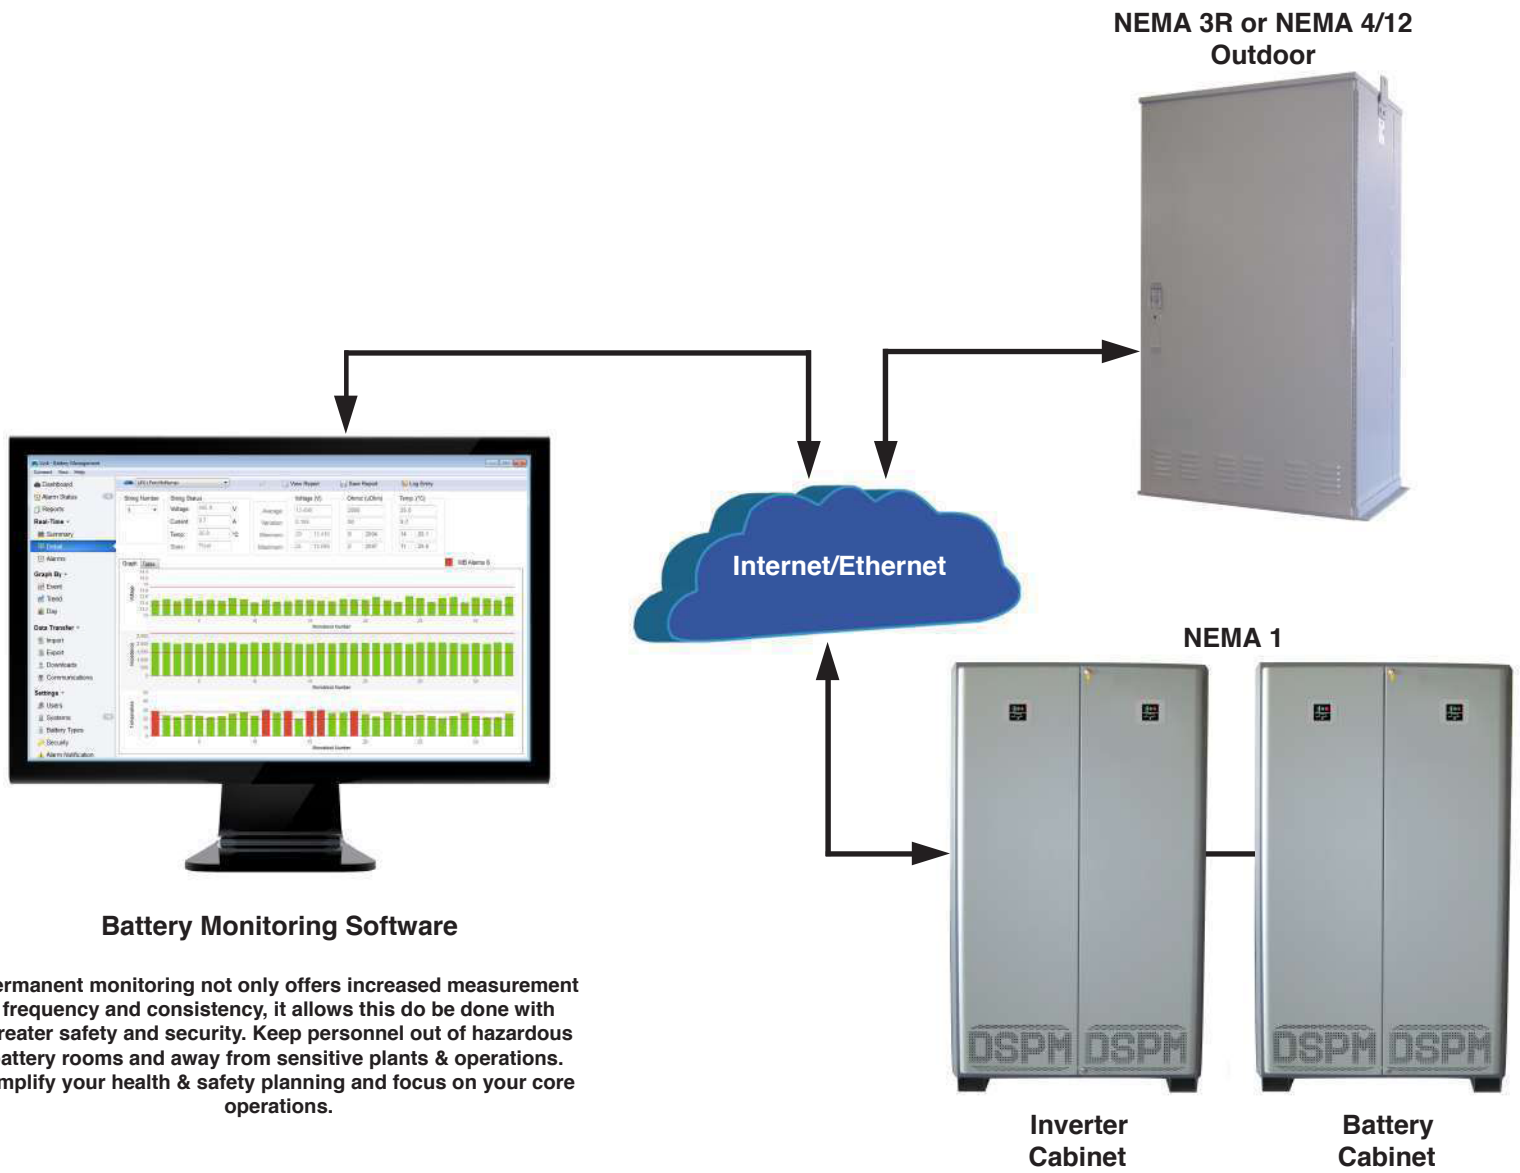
NEMA 3R or NEMA 4/12
Outdoor

Internet/Ethernet

NEMA 1

Dashboard
Alarm Status
Reports
Real-Time
Summary
Detail
Alarms
Graph By
Event
Trend
Day
Data Transfer
Import
Export
Downloads
Communications
Settings
Users
Systems
Battery Types
Security
Alarm Notification

String Number
String Status
Voltage
Current
Temp
State
Average
Variation
Minimum
Maximum
Voltage (V)
Ohmic (uOhm)
Temp (°C)
View Report
Save Report
Log Entry
Graph
Table

DSPM DSPM
DSPM DSPM

Battery Monitoring Software

ermanent monitoring not only offers increased measurement frequency and consistency, it allows this do be done with reater safety and security. Keep personnel out of hazardous attery rooms and away from sensitive plants & operations. mplify your health & safety planning and focus on your core operations.

Inverter Cabinet

Battery Cabinet